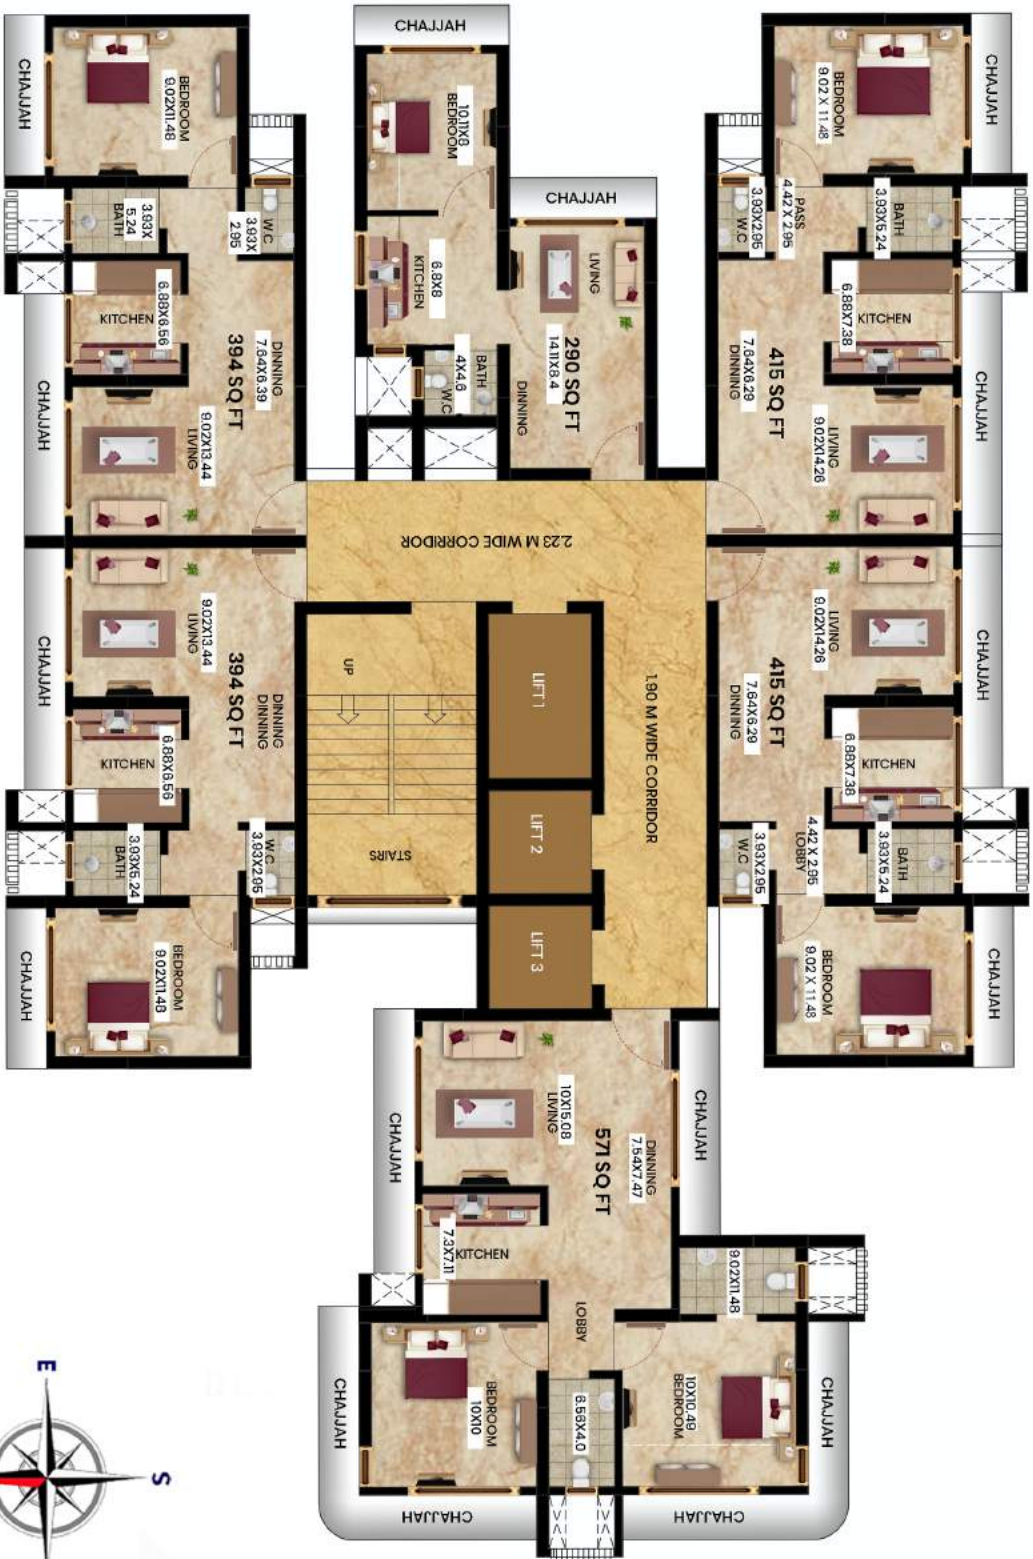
CHAJJAH
BEDROOM
9.02X11.48
W.C
3.93X
2.95
BATH
3.93X
5.24
KITCHEN
6.88X6.56
DINNING
7.64X6.39
394 SQ FT
LIVING
9.02X13.44
CHAJJAH

CHAJJAH
BEDROOM
10.11X8
KITCHEN
6.8X8
BATH
4X4.6
W.C
CHAJJAH
LIVING
290 SQ FT
14.11X8.4
DINNING

CHAJJAH
BEDROOM
9.02 X 11.48
PASS
4.42 X 2.95
W.C
3.93X2.95
BATH
3.93X5.24
KITCHEN
6.88X7.38
DINNING
7.64X6.29
415 SQ FT
LIVING
9.02X14.26
CHAJJAH

2.23 M WIDE CORRIDOR

CHAJJAH
LIVING
9.02X13.44
394 SQ FT
DINNING
DINNING
KITCHEN
6.88X6.56
BATH
3.93X5.24
W.C
3.93X2.95
BEDROOM
9.02X11.48
CHAJJAH

UP
STAIRS
LIFT 1
LIFT 2
LIFT 3
1.90 M WIDE CORRIDOR

LIVING
9.02X14.26
415 SQ FT
DINNING
7.64X6.29
KITCHEN
6.88X7.38
CHAJJAH
LOBBY
4.42 X 2.95
W.C
3.93X2.95
BATH
3.93X5.24
BEDROOM
9.02 X 11.48
CHAJJAH

LIVING
10X15.08
571 SQ FT
DINNING
7.54X7.47
CHAJJAH
CHAJJAH
KITCHEN
7.3X7.11
9.02X11.48
LOBBY
BEDROOM
10X10
6.56X4.0
BEDROOM
10X10.49
CHAJJAH
CHAJJAH
CHAJJAH
CHAJJAH

E
S